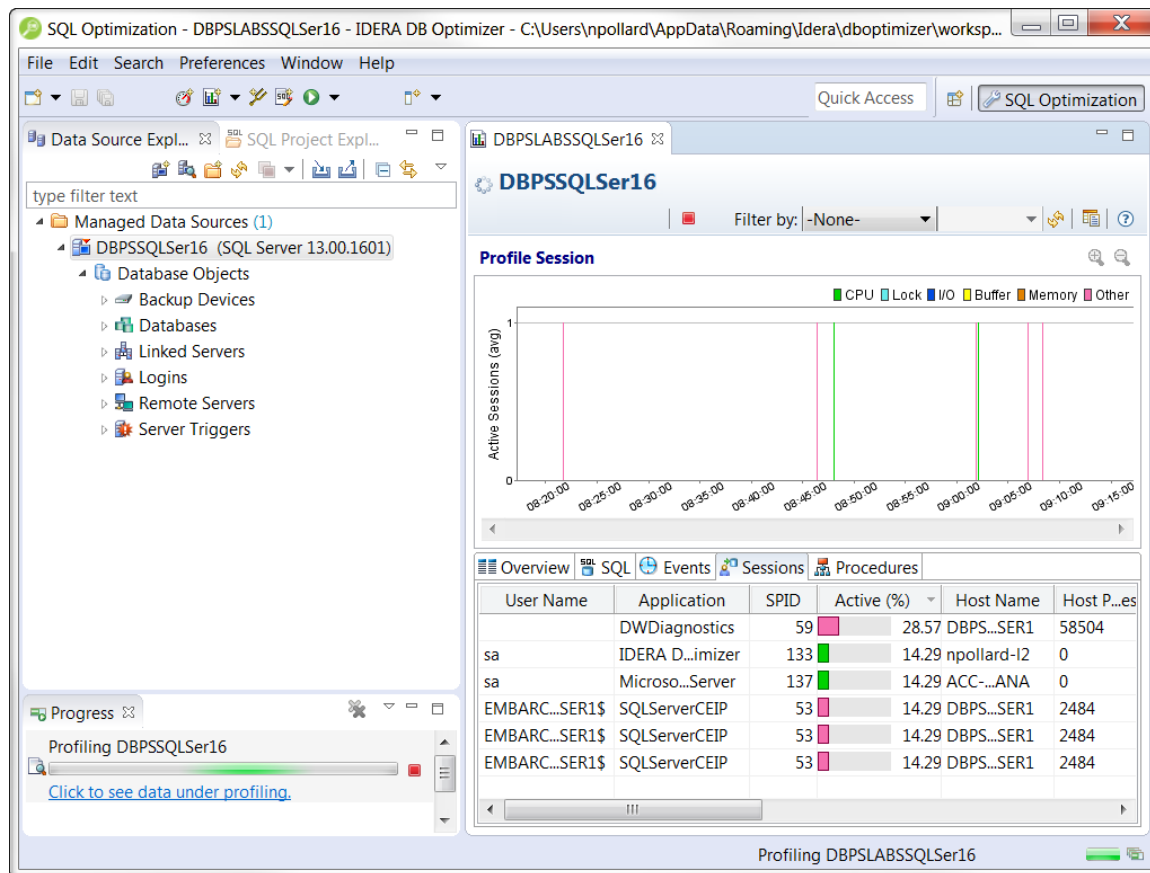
SQL Optimization - DBPSLABSSQLSer16 - IDERA DB Optimizer - C:\Users\npollard\AppData\Roaming\Idera\dboptimizer\worksp...

File Edit Search Preferences Window Help

Quick Access

SQL Optimization

Data Source Expl... SQL Project Expl...

type filter text

Managed Data Sources (1)
DBPSSQLSer16 (SQL Server 13.00.1601)
Database Objects
Backup Devices
Databases
Linked Servers
Logins
Remote Servers
Server Triggers

Progress

Profiling DBPSSQLSer16

Click to see data under profiling.

DBPSLABSSQLSer16

DBPSSQLSer16

Filter by: -None-

Profile Session

CPU Lock I/O Buffer Memory Other

Active Sessions (avg)

1

0

08:20:00 08:25:00 08:30:00 08:35:00 08:40:00 08:45:00 08:50:00 08:55:00 09:00:00 09:05:00 09:10:00 09:15:00

Overview SQL Events Sessions Procedures

| User Name | Application | SPID | Active (%) | Host Name | Host P...es |
|---|---|---|---|---|---|
| | DWDiagnostics | 59 | 28.57 | DBPS...SER1 | 58504 |
| sa | IDERA D...imizer | 133 | 14.29 | npollard-I2 | 0 |
| sa | Microso...Server | 137 | 14.29 | ACC-...ANA | 0 |
| EMBARC...SER1$ | SQLServerCEIP | 53 | 14.29 | DBPS...SER1 | 2484 |
| EMBARC...SER1$ | SQLServerCEIP | 53 | 14.29 | DBPS...SER1 | 2484 |
| EMBARC...SER1$ | SQLServerCEIP | 53 | 14.29 | DBPS...SER1 | 2484 |

Profiling DBPSLABSSQLSer16